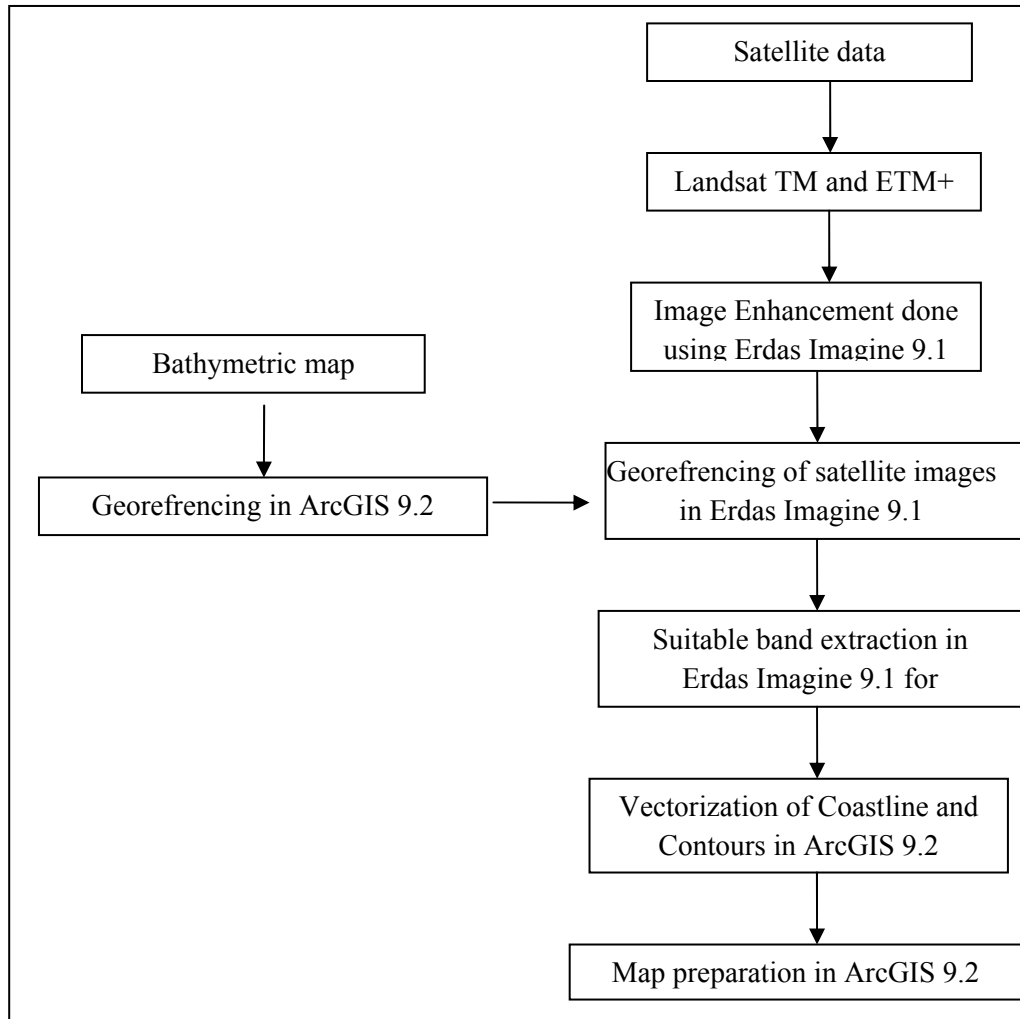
Satellite data

Landsat TM and ETM+

Image Enhancement done using Erdas Imagine 9.1

Bathymetric map

Georefrencing in ArcGIS 9.2

Georefrencing of satellite images in Erdas Imagine 9.1

Suitable band extraction in Erdas Imagine 9.1 for

Vectorization of Coastline and Contours in ArcGIS 9.2

Map preparation in ArcGIS 9.2